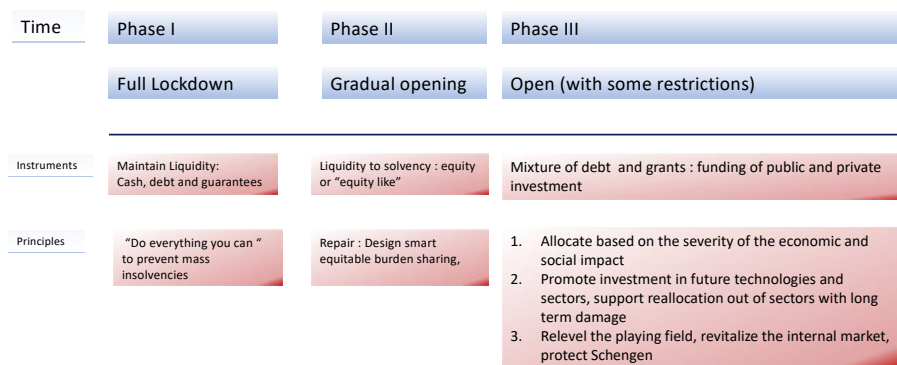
Time

Phase I

Phase II

Phase III

Full Lockdown

Gradual opening

Open (with some restrictions)

Instruments

Maintain Liquidity: Cash, debt and guarantees

Liquidity to solvency : equity or "equity like"

Mixture of debt and grants : funding of public and private investment

Principles

"Do everything you can " to prevent mass insolvencies

Repair : Design smart equitable burden sharing,

1. Allocate based on the severity of the economic and social impact
2. Promote investment in future technologies and sectors, support reallocation out of sectors with long term damage
3. Relevel the playing field, revitalize the internal market, protect Schengen